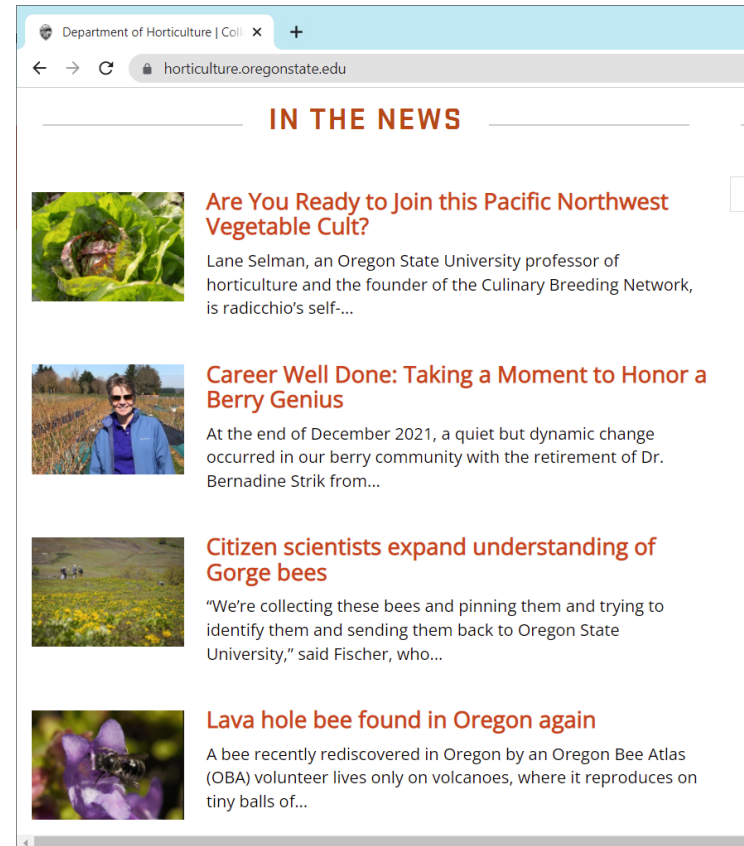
Department of Horticulture | Coll ×
+
horticulture.oregonstate.edu

IN THE NEWS

Are You Ready to Join this Pacific Northwest Vegetable Cult?

Lane Selman, an Oregon State University professor of horticulture and the founder of the Culinary Breeding Network, is radicchio's self-...

Career Well Done: Taking a Moment to Honor a Berry Genius

At the end of December 2021, a quiet but dynamic change occurred in our berry community with the retirement of Dr. Bernadine Strik from...

Citizen scientists expand understanding of Gorge bees

"We're collecting these bees and pinning them and trying to identify them and sending them back to Oregon State University," said Fischer, who...

Lava hole bee found in Oregon again

A bee recently rediscovered in Oregon by an Oregon Bee Atlas (OBA) volunteer lives only on volcanoes, where it reproduces on tiny balls of...